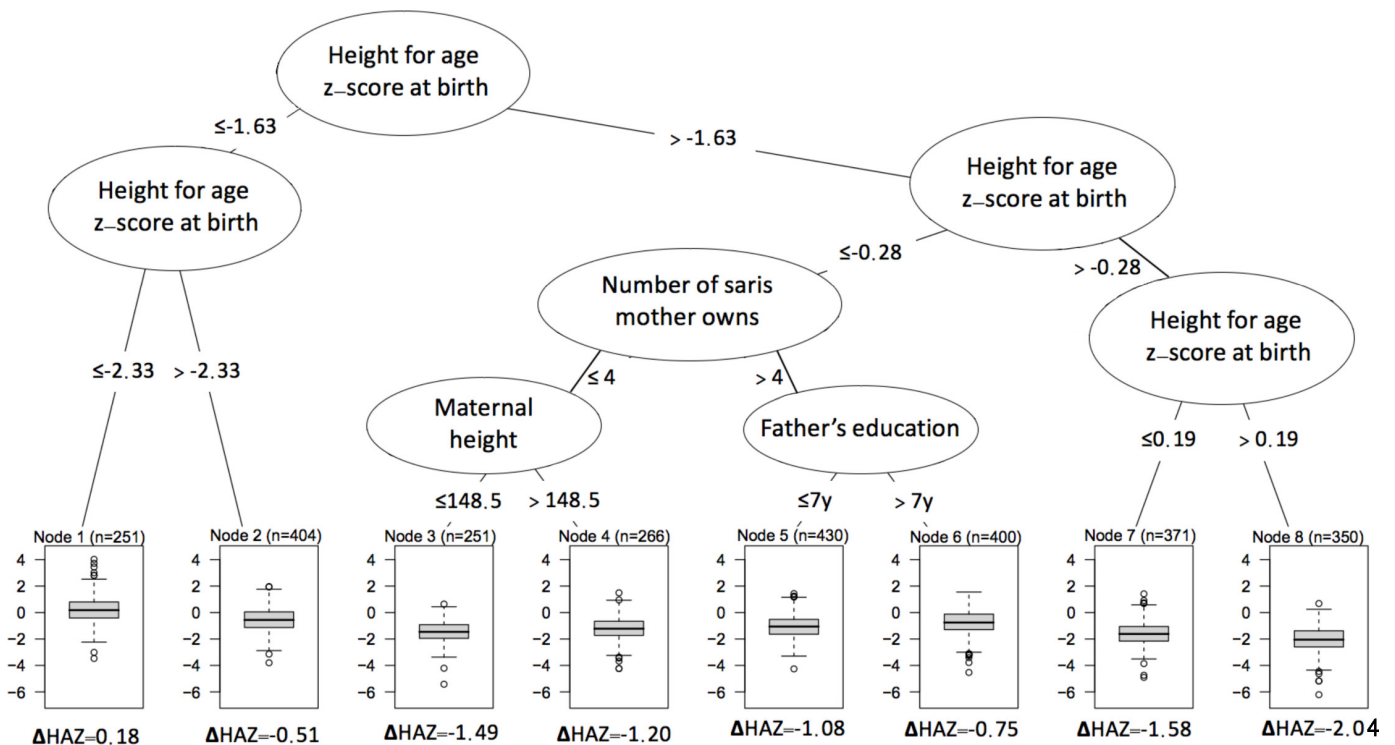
Height for age z–score at birth

≤-1.63

> -1.63

Height for age z–score at birth

Height for age z–score at birth

≤-0.28

> -0.28

Number of saris mother owns

Height for age z–score at birth

≤-2.33

> -2.33

≤ 4

> 4

Maternal height

Father's education

≤0.19

> 0.19

≤148.5

> 148.5

≤7y

> 7y

Node 1 (n=251)
4
2
0
-2
-4
-6

Node 2 (n=404)
4
2
0
-2
-4
-6

Node 3 (n=251)
4
2
0
-2
-4
-6

Node 4 (n=266)
4
2
0
-2
-4
-6

Node 5 (n=430)
4
2
0
-2
-4
-6

Node 6 (n=400)
4
2
0
-2
-4
-6

Node 7 (n=371)
4
2
0
-2
-4
-6

Node 8 (n=350)
4
2
0
-2
-4
-6

ΔHAZ=0.18

ΔHAZ=-0.51

ΔHAZ=-1.49

ΔHAZ=-1.20

ΔHAZ=-1.08

ΔHAZ=-0.75

ΔHAZ=-1.58

ΔHAZ=-2.04